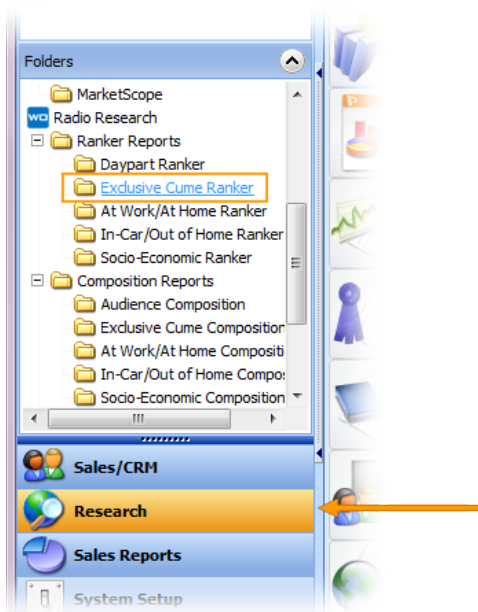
Folders

MarketScope
WO Radio Research
Ranker Reports
Daypart Ranker
Exclusive Cume Ranker
At Work/At Home Ranker
In-Car/Out of Home Ranker
Socio-Economic Ranker
Composition Reports
Audience Composition
Exclusive Cume Composition
At Work/At Home Compositi
In-Car/Out of Home Compos
Socio-Economic Composition

Sales/CRM
Research
Sales Reports
System Setup